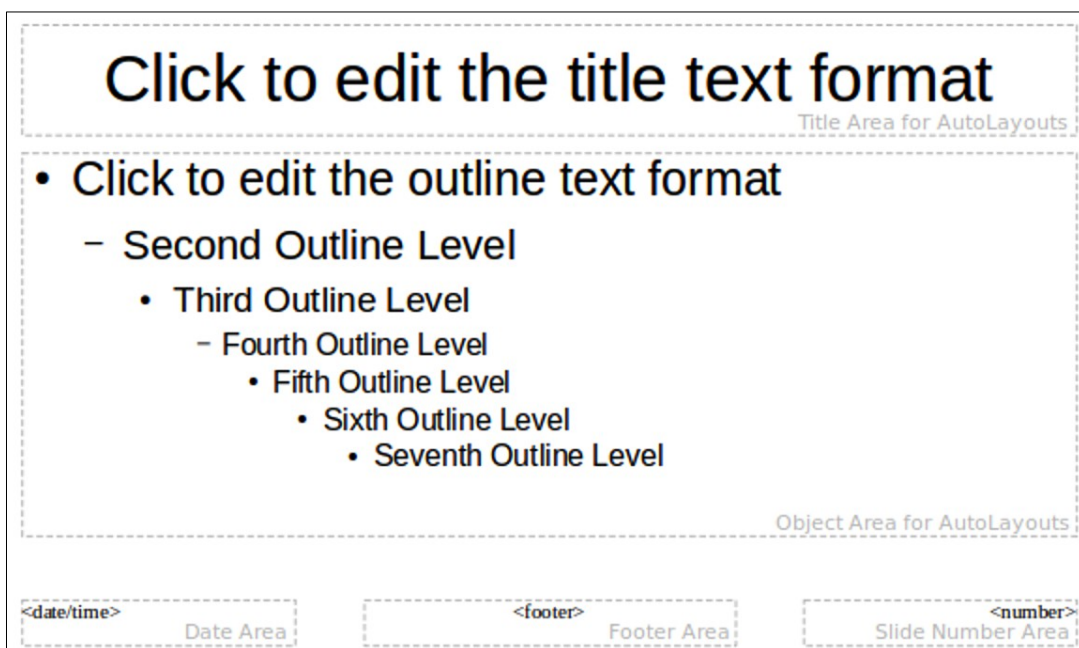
Click to edit the title text format

Title Area for AutoLayouts

• Click to edit the outline text format

– Second Outline Level

• Third Outline Level

– Fourth Outline Level

• Fifth Outline Level

• Sixth Outline Level

• Seventh Outline Level

Object Area for AutoLayouts

<date/time>

Date Area

<footer>

Footer Area

<number>

Slide Number Area